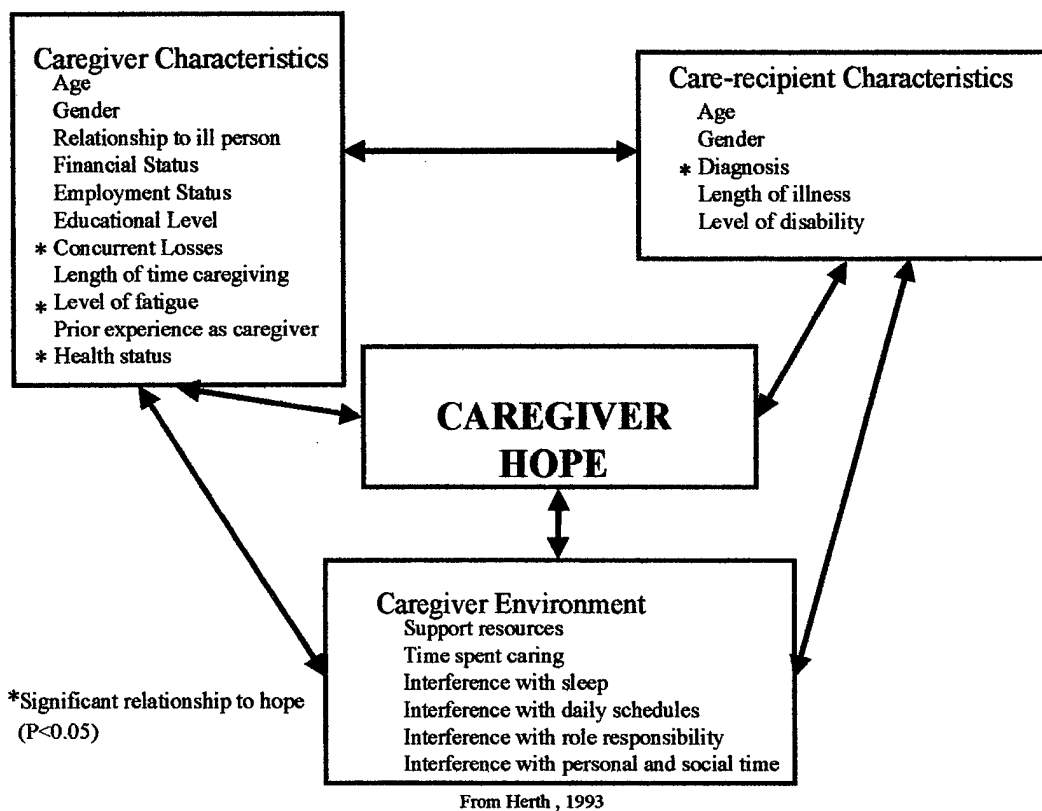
Caregiver Characteristics
Age
Gender
Relationship to ill person
Financial Status
Employment Status
Educational Level
* Concurrent Losses
Length of time caregiving
* Level of fatigue
Prior experience as caregiver
* Health status

Care-recipient Characteristics
Age
Gender
* Diagnosis
Length of illness
Level of disability

CAREGIVER HOPE

Caregiver Environment
Support resources
Time spent caring
Interference with sleep
Interference with daily schedules
Interference with role responsibility
Interference with personal and social time

*Significant relationship to hope (P<0.05)

From Herth , 1993